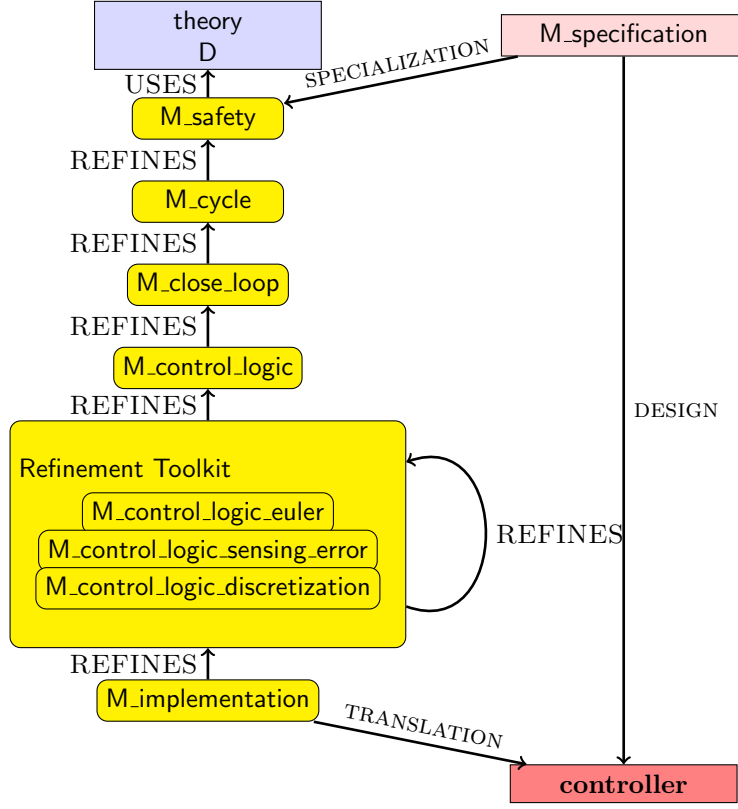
theory
D

M_specification

USES

SPECIALIZATION

M_safety

REFINES

M_cycle

REFINES

M_close_loop

REFINES

M_control_logic

REFINES

DESIGN

Refinement Toolkit

M_control_logic_euler

M_control_logic_sensing_error

M_control_logic_discretization

REFINES

REFINES

M_implementation

TRANSLATION

controller